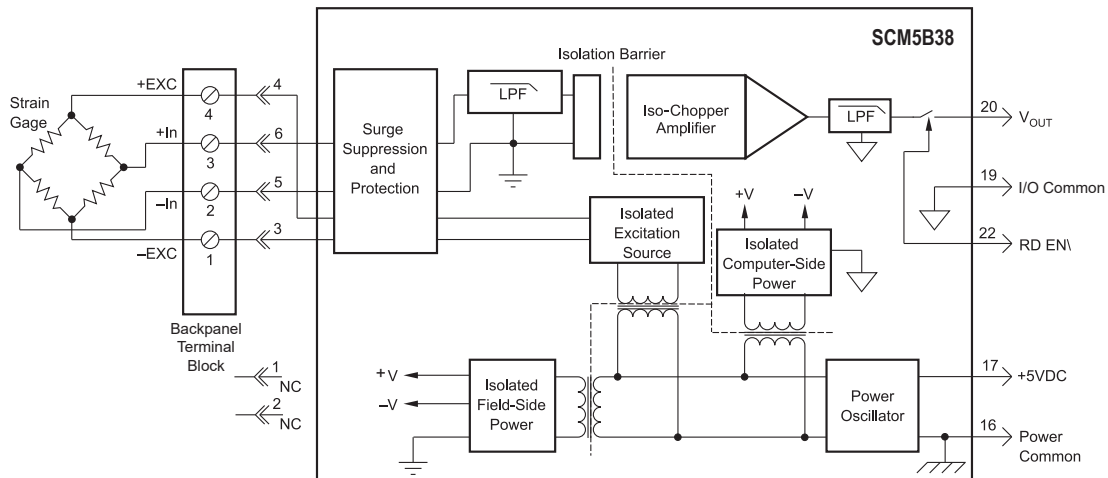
SCM5B38

Isolation Barrier

Strain Gage

+EXC
+In
–In
–EXC

4
3
2
1

4
6
5
3

Surge Suppression and Protection

LPF

Iso-Chopper Amplifier

LPF

20 $V_{OUT}$

19 I/O Common

22 RD EN\

Isolated Excitation Source

+V
–V

Isolated Computer-Side Power

Backpanel Terminal Block

1 NC
2 NC

+V
–V

Isolated Field-Side Power

Power Oscillator

17 +5VDC

16 Power Common